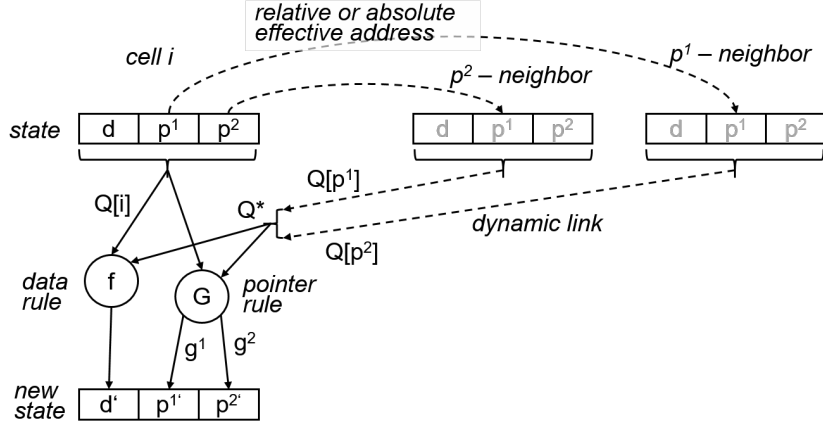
relative or absolute effective address

cell i

$p^1$ – neighbor

$p^2$ – neighbor

state

| d | $p^1$ | $p^2$ |
|---|---|---|

| d | $p^1$ | $p^2$ |
|---|---|---|

| d | $p^1$ | $p^2$ |
|---|---|---|

Q[$p^1$]

Q[i]

Q*

dynamic link

Q[$p^2$]

data rule

f

G

pointer rule

$g^1$

$g^2$

new state

| d' | $p^{1'}$ | $p^{2'}$ |
|---|---|---|